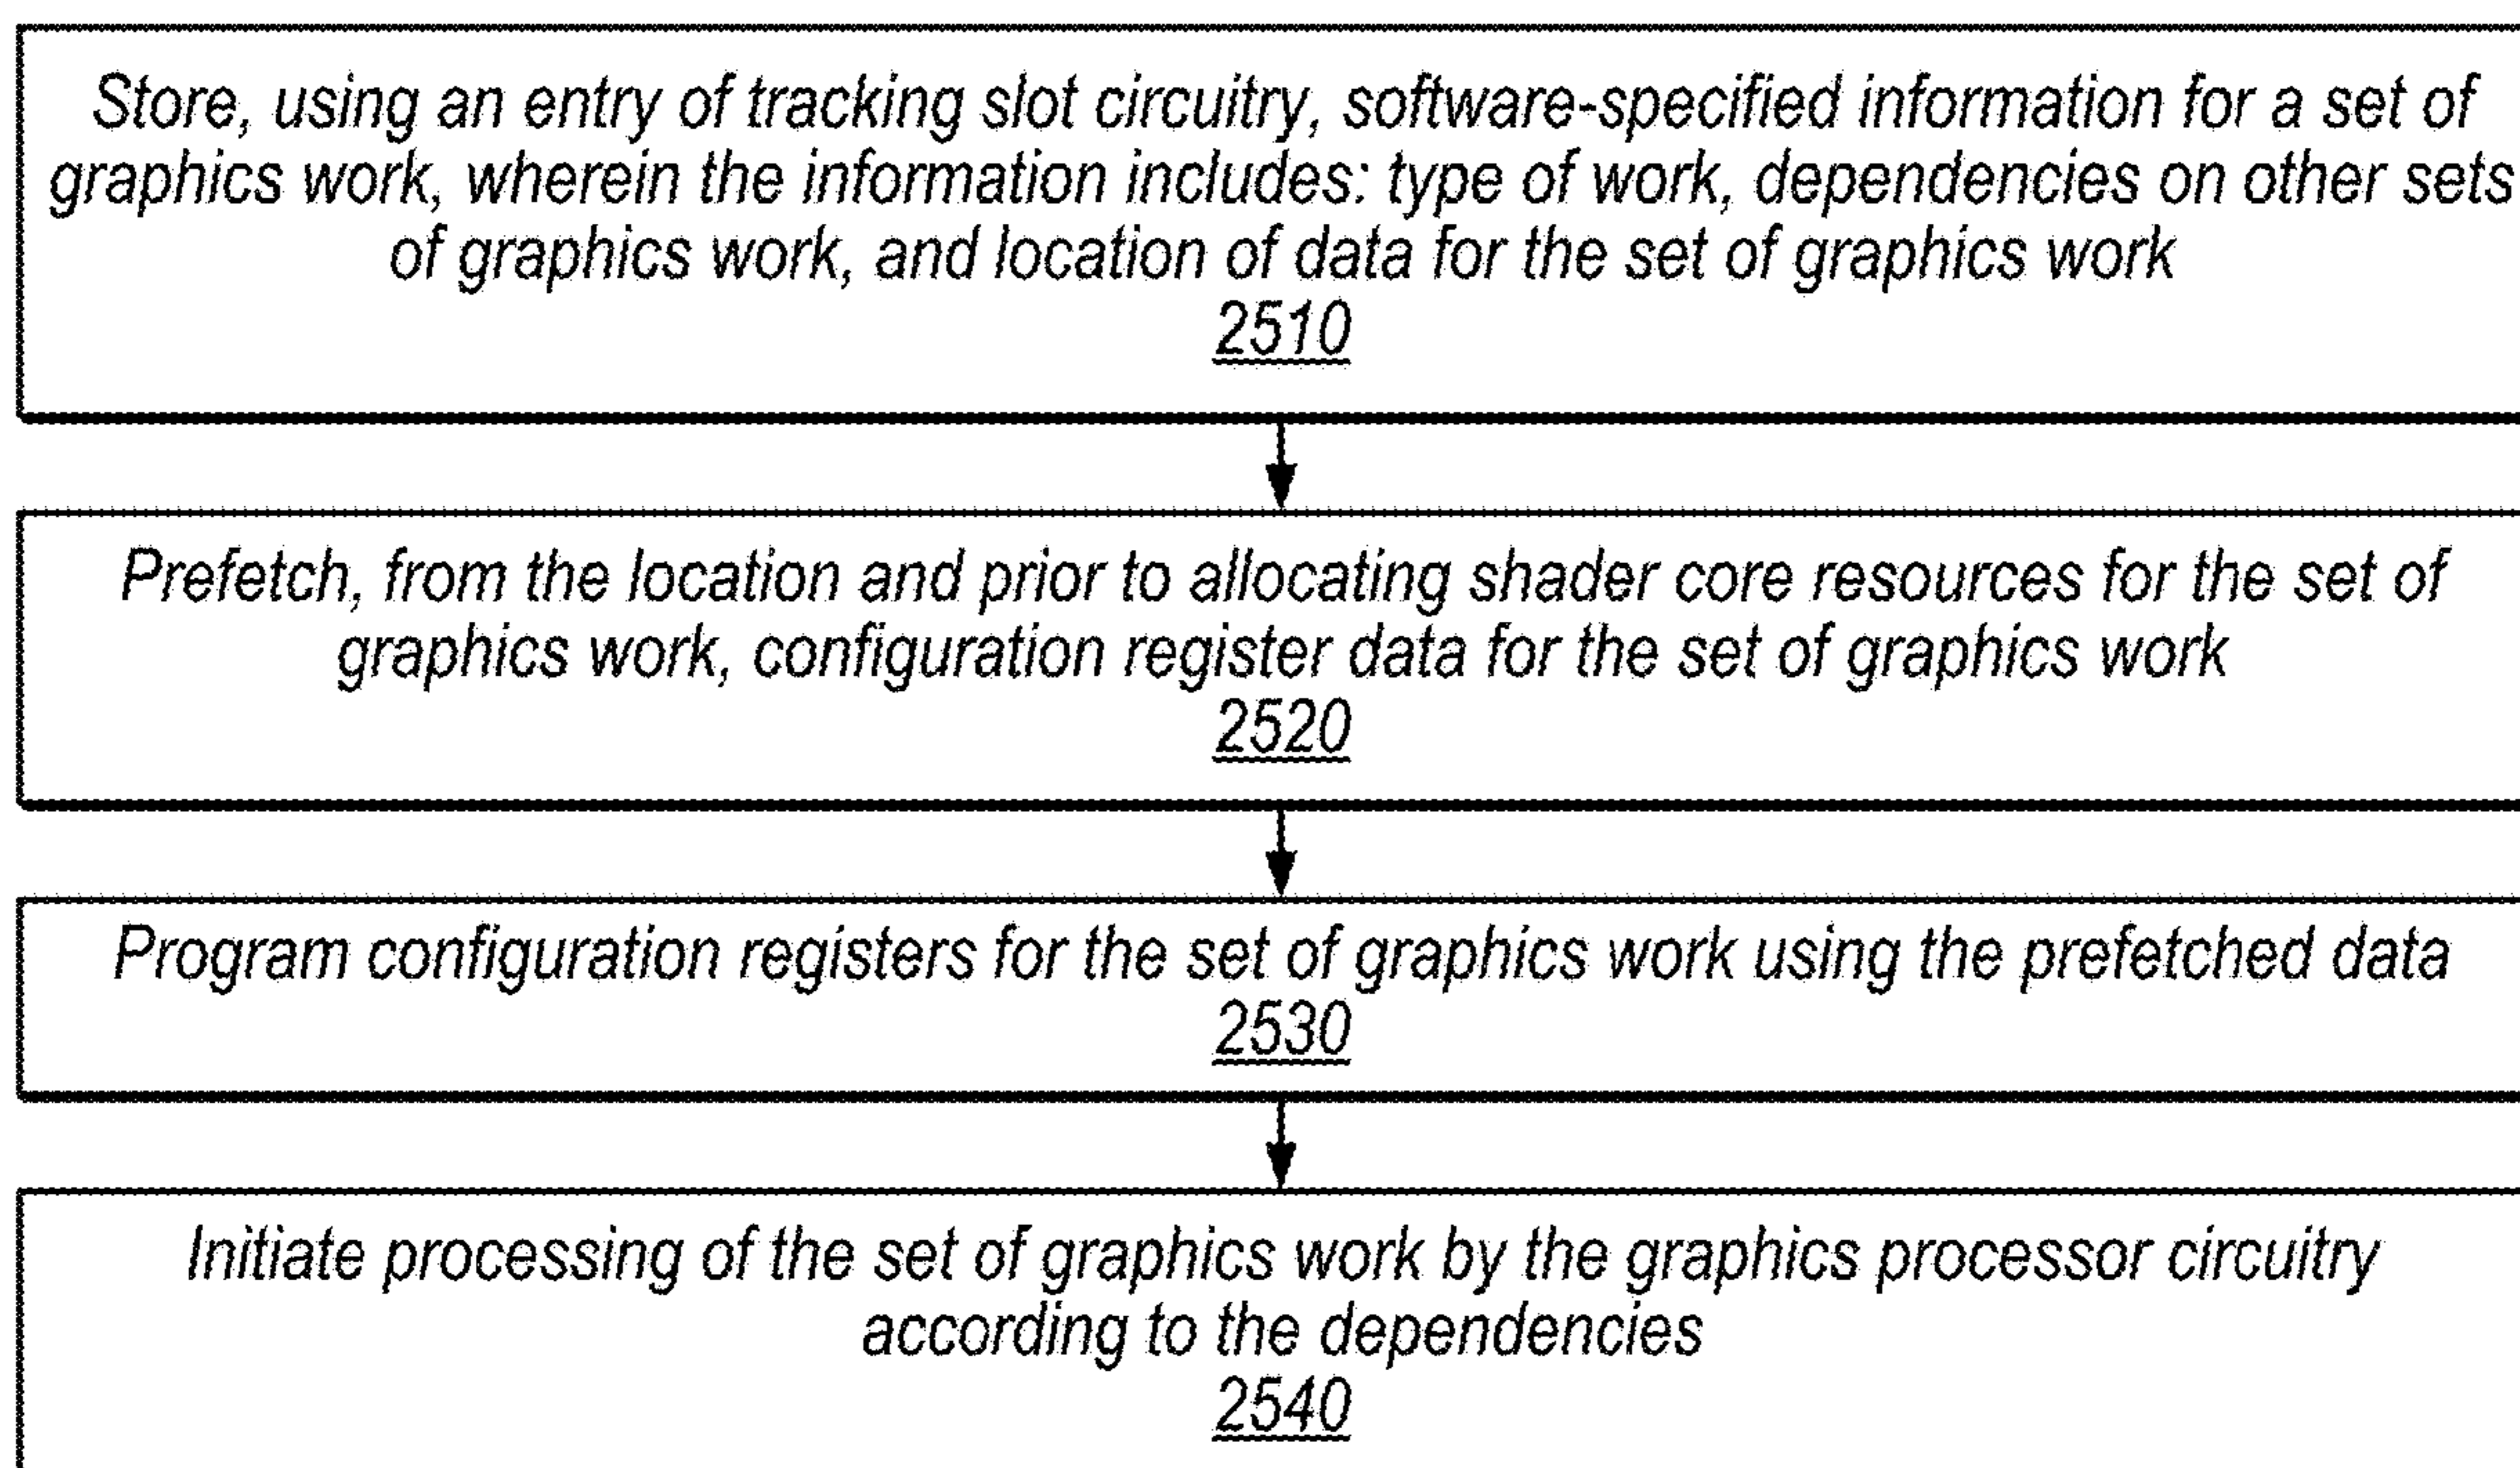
Store, using an entry of tracking slot circuitry, software-specified information for a set of graphics work, wherein the information includes: type of work, dependencies on other sets of graphics work, and location of data for the set of graphics work
2510

Prefetch, from the location and prior to allocating shader core resources for the set of graphics work, configuration register data for the set of graphics work
2520

Program configuration registers for the set of graphics work using the prefetched data
2530

Initiate processing of the set of graphics work by the graphics processor circuitry according to the dependencies
2540